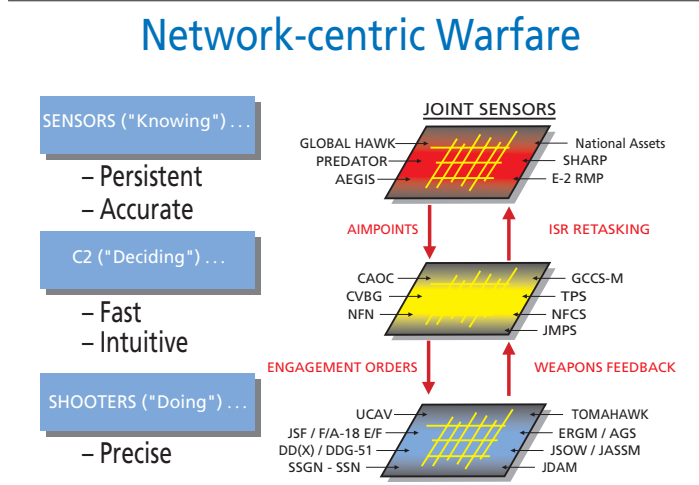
Network-centric Warfare

SENSORS ("Knowing") . . .

– Persistent
– Accurate

C2 ("Deciding") . . .

– Fast
– Intuitive

SHOOTERS ("Doing") . . .

– Precise

JOINT SENSORS

GLOBAL HAWK
PREDATOR
AEGIS

National Assets
SHARP
E-2 RMP

AIMPOINTS

ISR RETASKING

CAOC
CVBG
NFN

GCCS-M
TPS
NFCS
JMPS

ENGAGEMENT ORDERS

WEAPONS FEEDBACK

UCAV
JSF / F/A-18 E/F
DD(X) / DDG-51
SSGN - SSN

TOMAHAWK
ERGM / AGS
JSOW / JASSM
JDAM